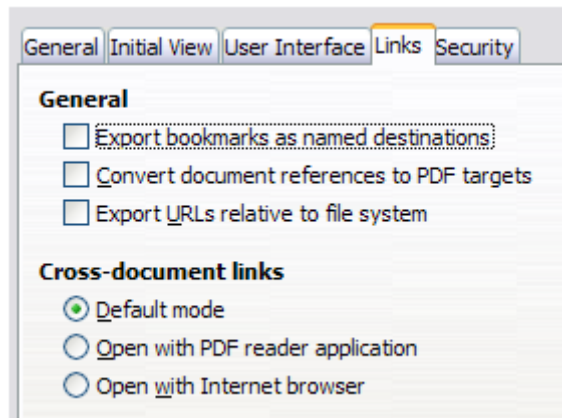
General | Initial View | User Interface | Links | Security

General

Export bookmarks as named destinations

Convert document references to PDF targets

Export URLs relative to file system

Cross-document links

Default mode

Open with PDF reader application

Open with Internet browser